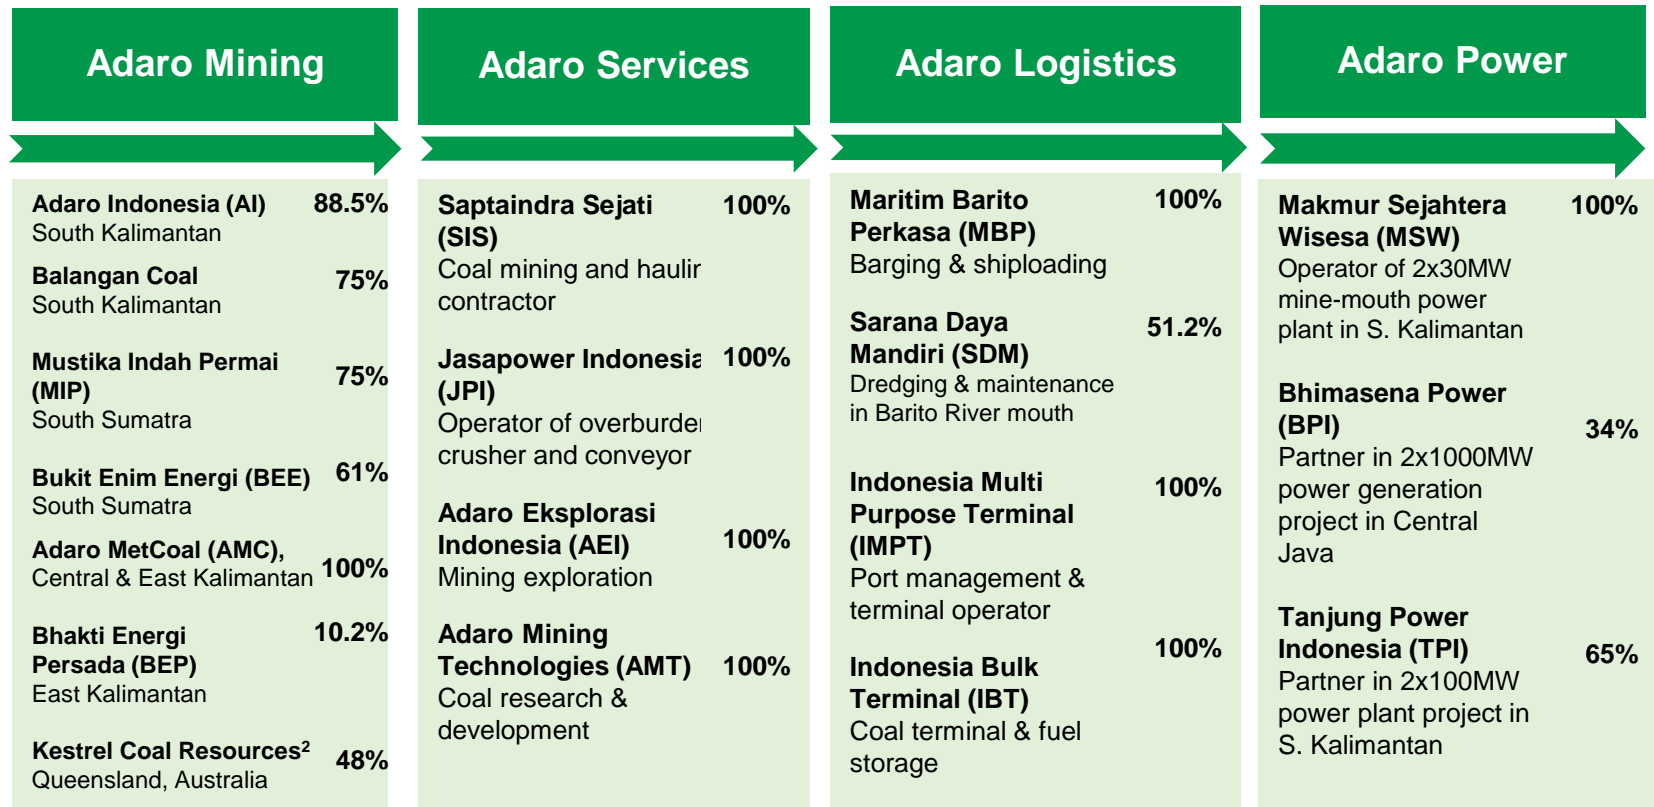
Adaro Mining

Adaro Indonesia (AI) 88.5%
South Kalimantan

Balangan Coal 75%
South Kalimantan

Mustika Indah Permai (MIP) 75%
South Sumatra

Bukit Enim Energi (BEE) 61%
South Sumatra

Adaro MetCoal (AMC), 100%
Central & East Kalimantan

Bhakti Energi Persada (BEP) 10.2%
East Kalimantan

Kestrel Coal Resources$^2$ 48%
Queensland, Australia

Adaro Services

Saptaindra Sejati (SIS) 100%
Coal mining and haulir contractor

Jasapower Indonesia (JPI) 100%
Operator of overburde crusher and conveyor

Adaro Eksplorasi Indonesia (AEI) 100%
Mining exploration

Adaro Mining Technologies (AMT) 100%
Coal research & development

Adaro Logistics

Maritim Barito Perkasa (MBP) 100%
Barging & shiploading

Sarana Daya Mandiri (SDM) 51.2%
Dredging & maintenance in Barito River mouth

Indonesia Multi Purpose Terminal (IMPT) 100%
Port management & terminal operator

Indonesia Bulk Terminal (IBT) 100%
Coal terminal & fuel storage

Adaro Power

Makmur Sejahtera Wisesa (MSW) 100%
Operator of 2x30MW mine-mouth power plant in S. Kalimantan

Bhimasena Power (BPI) 34%
Partner in 2x1000MW power generation project in Central Java

Tanjung Power Indonesia (TPI) 65%
Partner in 2x100MW power plant project in S. Kalimantan